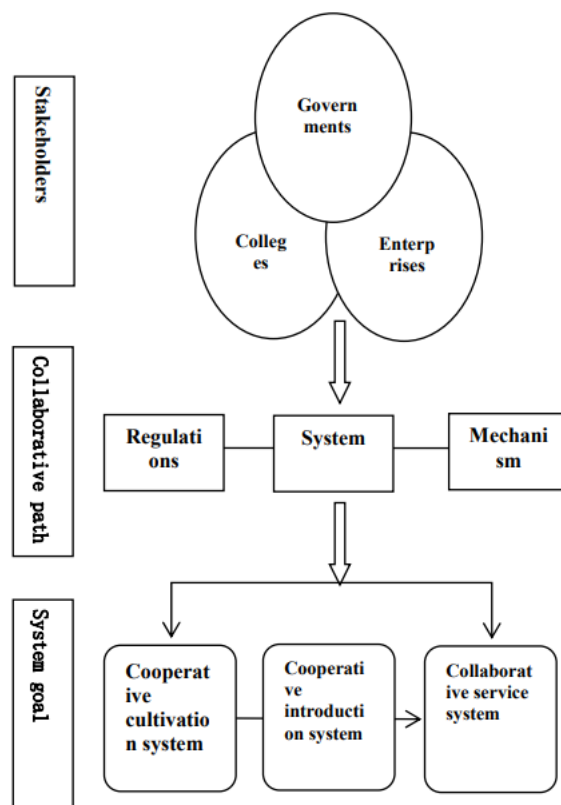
Stakeholders

Governments

Colleges

Enterprises

Collaborative path

Regulations

System

Mechanism

System goal

Cooperative cultivation system

Cooperative introduction system

Collaborative service system